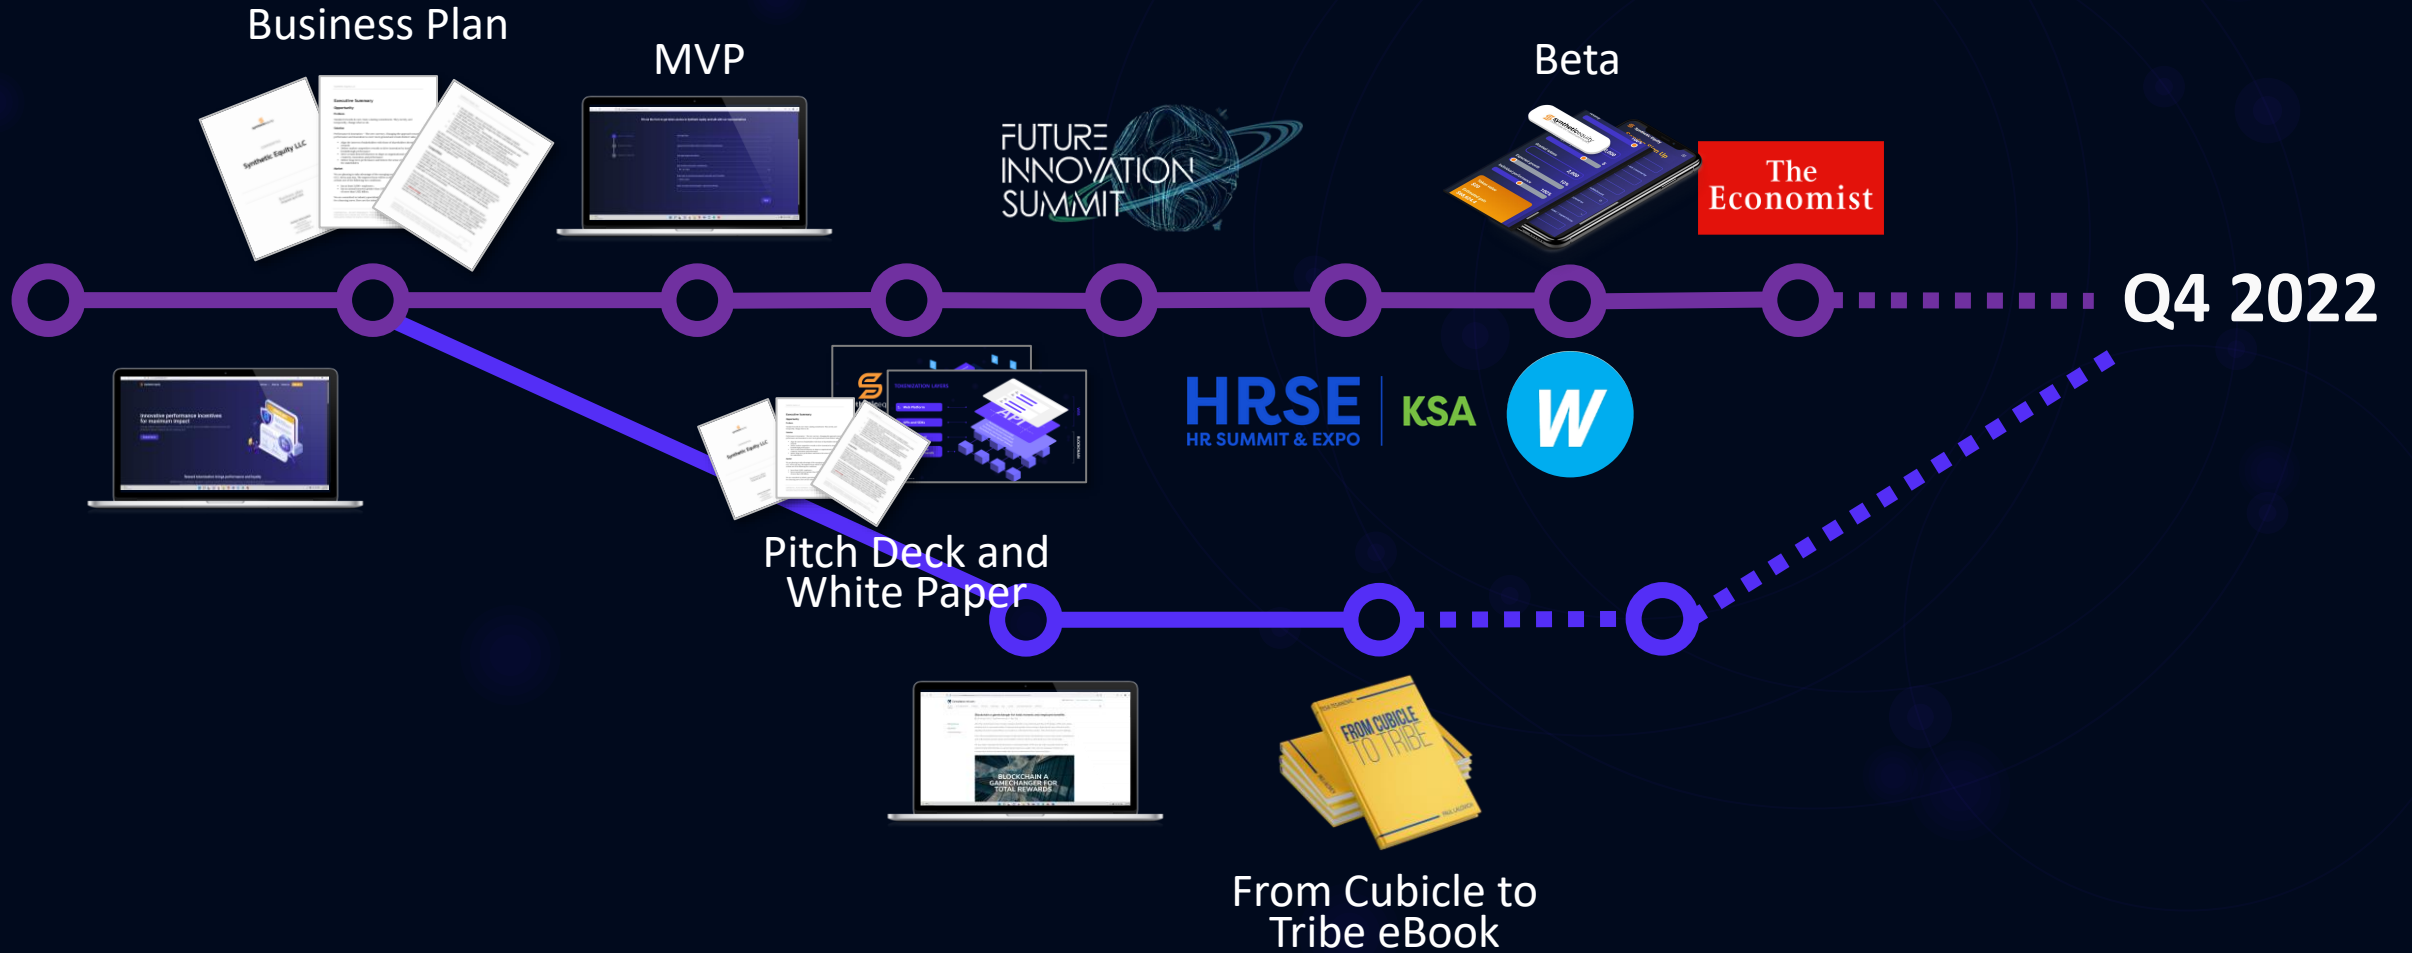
Business Plan

Synthetic Equity LLC

MVP

FUTURE INNOVATION SUMMIT

Beta

The Economist

Q4 2022

Innovative performance incentives for maximum impact

HRSE HR SUMMIT & EXPO

KSA

W

Pitch Deck and White Paper

BLOCKCHAIN A GAMECHANGER FOR TOTAL REWARDS

FROM CUBICLE TO TRIBE

From Cubicle to Tribe eBook